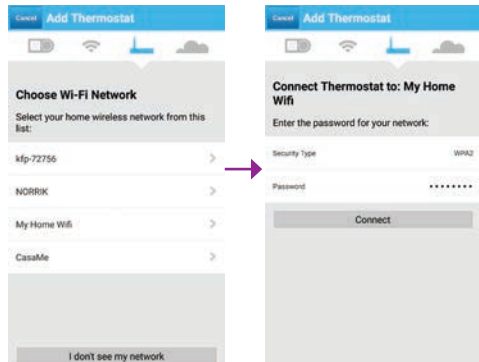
Cancel Add Thermostat

Choose Wi-Fi Network

Select your home wireless network from this list:

kfp-72756

NORRIK

My Home Wifi

CasaMe

I don't see my network

Cancel Add Thermostat

Connect Thermostat to: My Home Wifi

Enter the password for your network:

Security Type WPA2

Password ••••••••

Connect